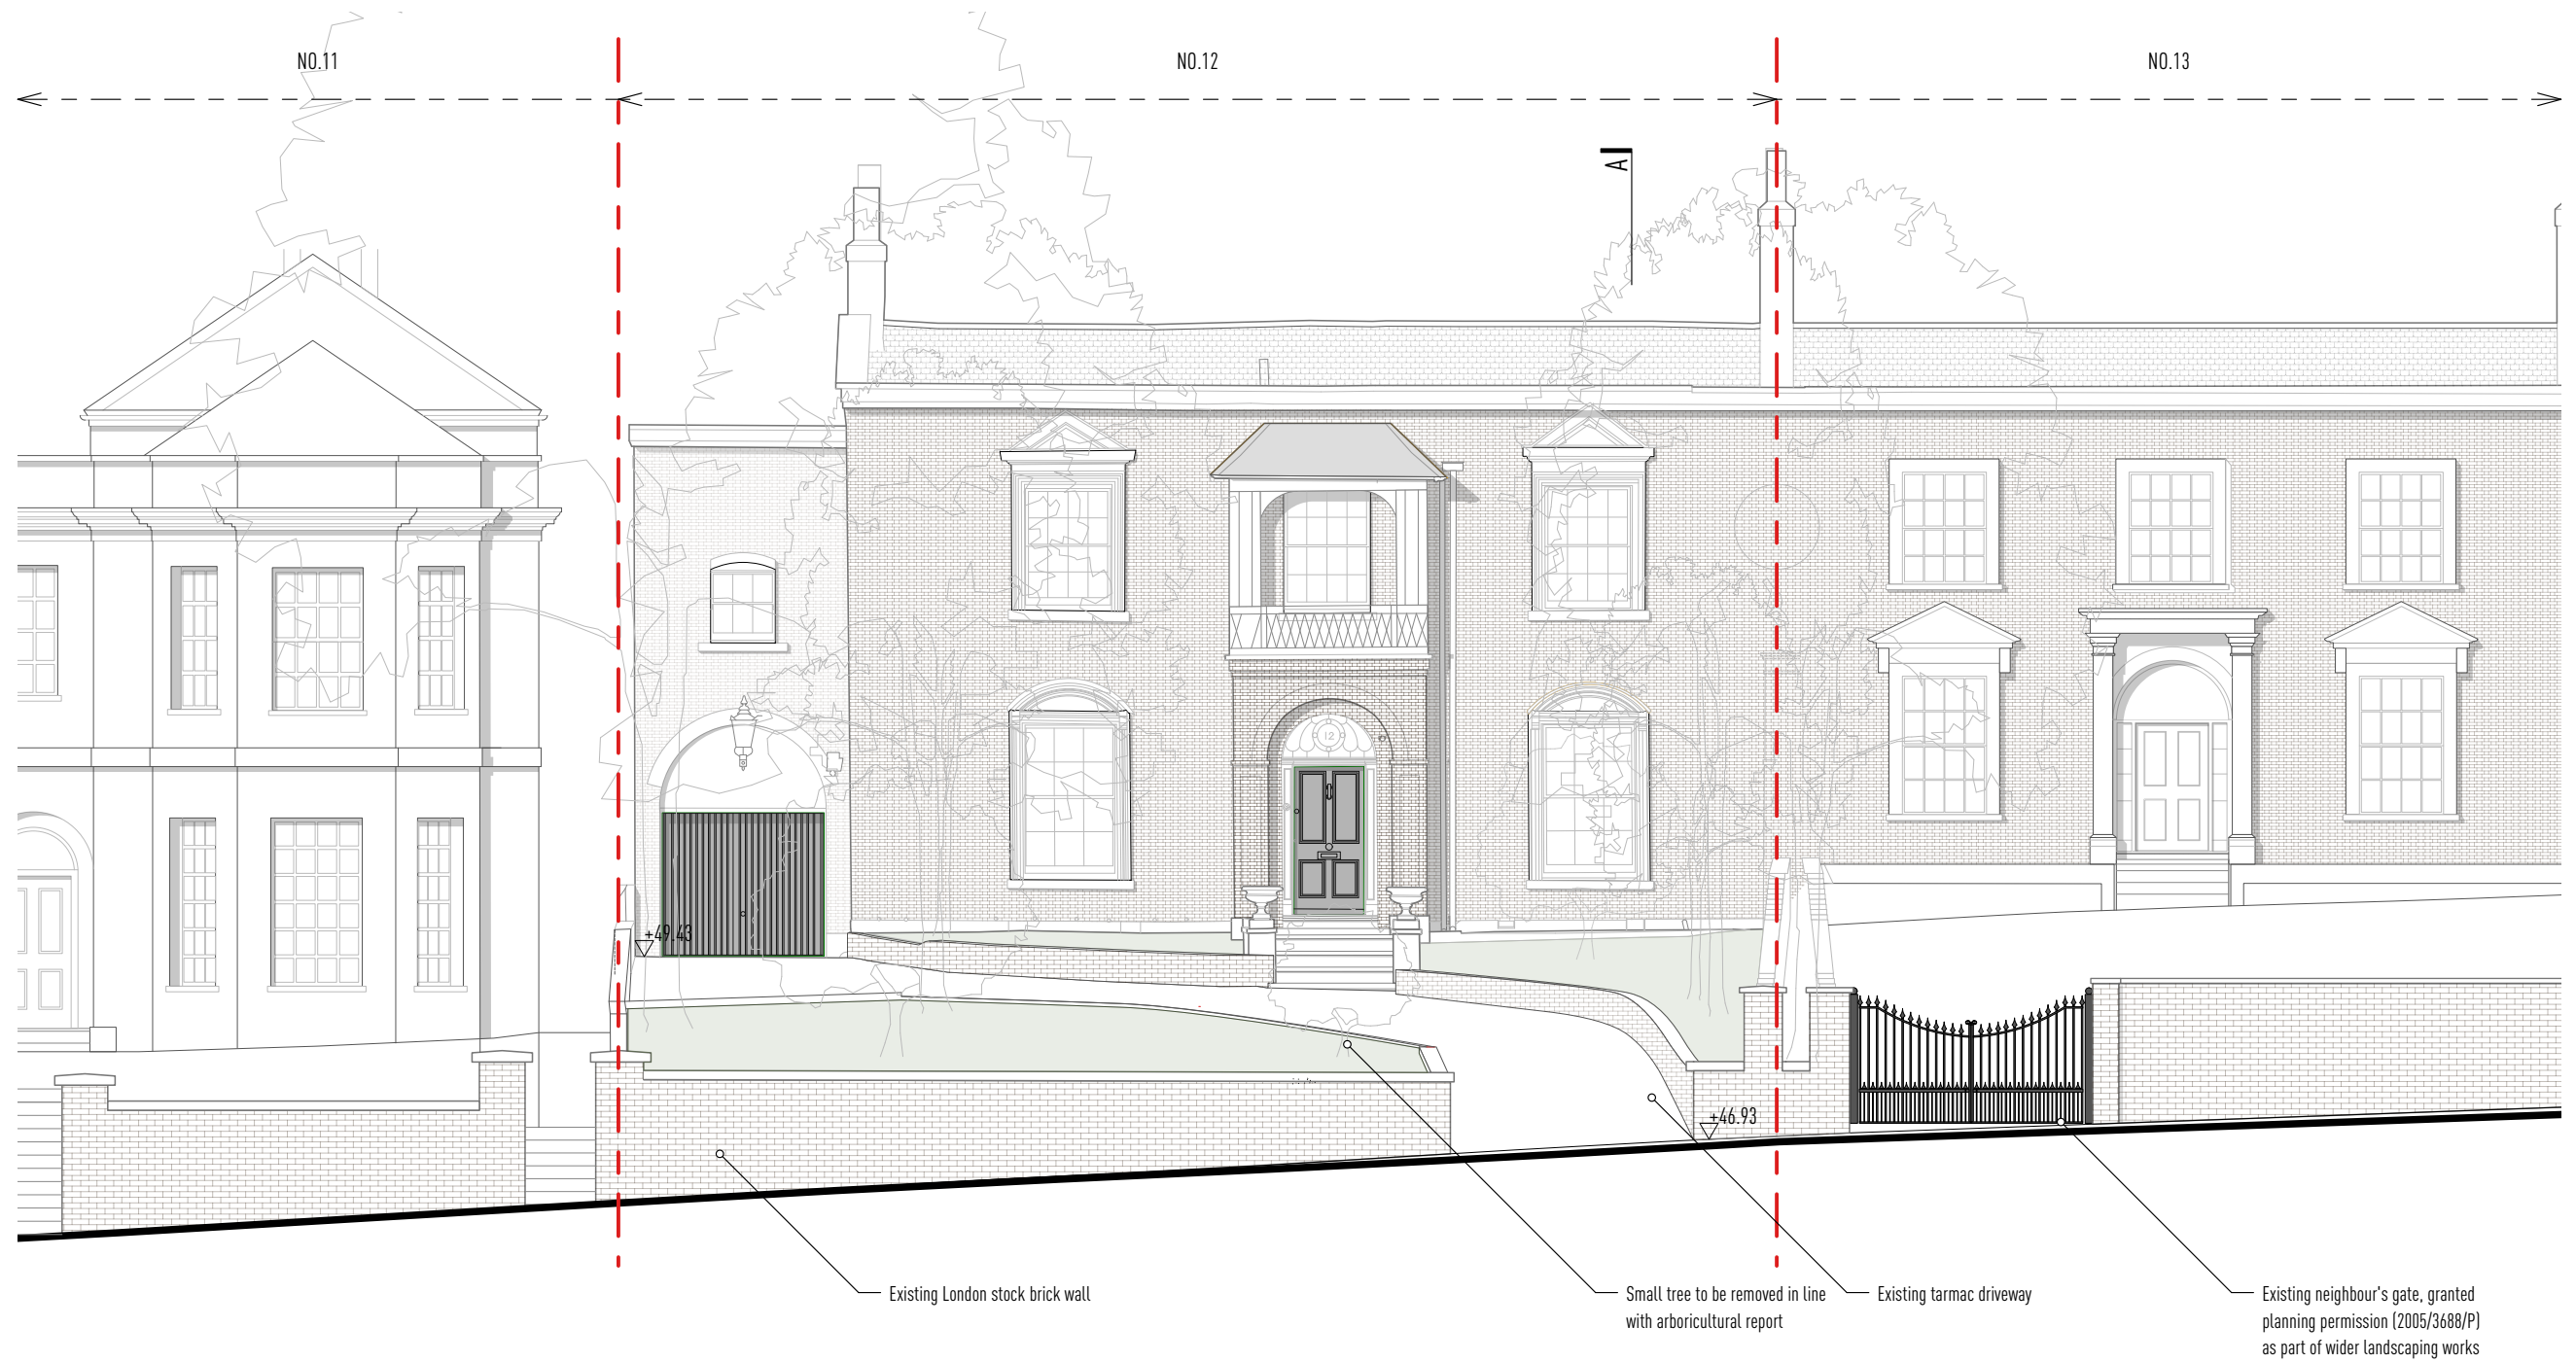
NO.11

NO.12

NO.13

A

12

+49.43

+46.93

Existing London stock brick wall

Small tree to be removed in line with arboricultural report

Existing tarmac driveway

Existing neighbour's gate, granted planning permission (2005/3688/P) as part of wider landscaping works